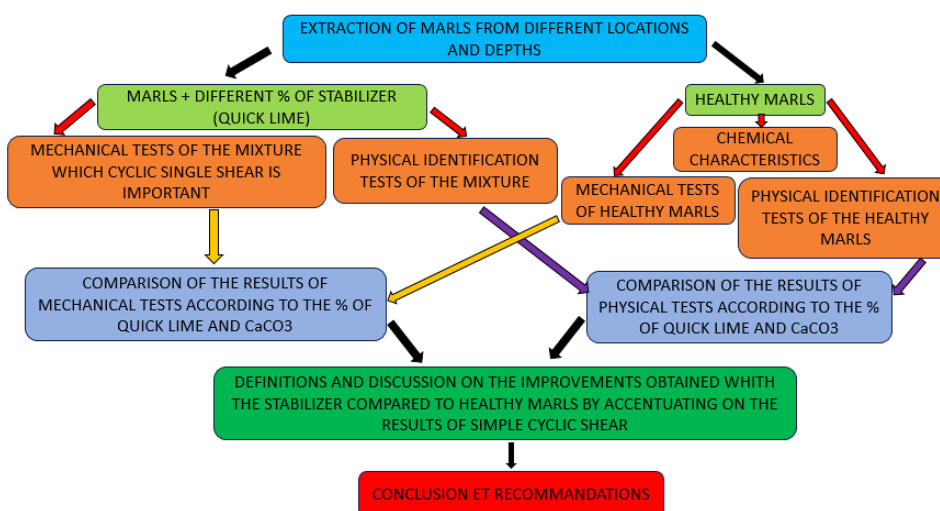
EXTRACTION OF MARLS FROM DIFFERENT LOCATIONS AND DEPTHS

MARLS + DIFFERENT % OF STABILIZER (QUICK LIME)

HEALTHY MARLS

MECHANICAL TESTS OF THE MIXTURE WHICH CYCLIC SINGLE SHEAR IS IMPORTANT

PHYSICAL IDENTIFICATION TESTS OF THE MIXTURE

CHEMICAL CHARACTERISTICS

MECHANICAL TESTS OF HEALTHY MARLS

PHYSICAL IDENTIFICATION TESTS OF THE HEALTHY MARLS

COMPARISON OF THE RESULTS OF MECHANICAL TESTS ACCORDING TO THE % OF QUICK LIME AND CaCO3

COMPARISON OF THE RESULTS OF PHYSICAL TESTS ACCORDING TO THE % OF QUICK LIME AND CaCO3

DEFINITIONS AND DISCUSSION ON THE IMPROVEMENTS OBTAINED WHITH THE STABILIZER COMPARED TO HEALTHY MARLS BY ACCENTUATING ON THE RESULTS OF SIMPLE CYCLIC SHEAR

CONCLUSION ET RECOMMANDATIONS